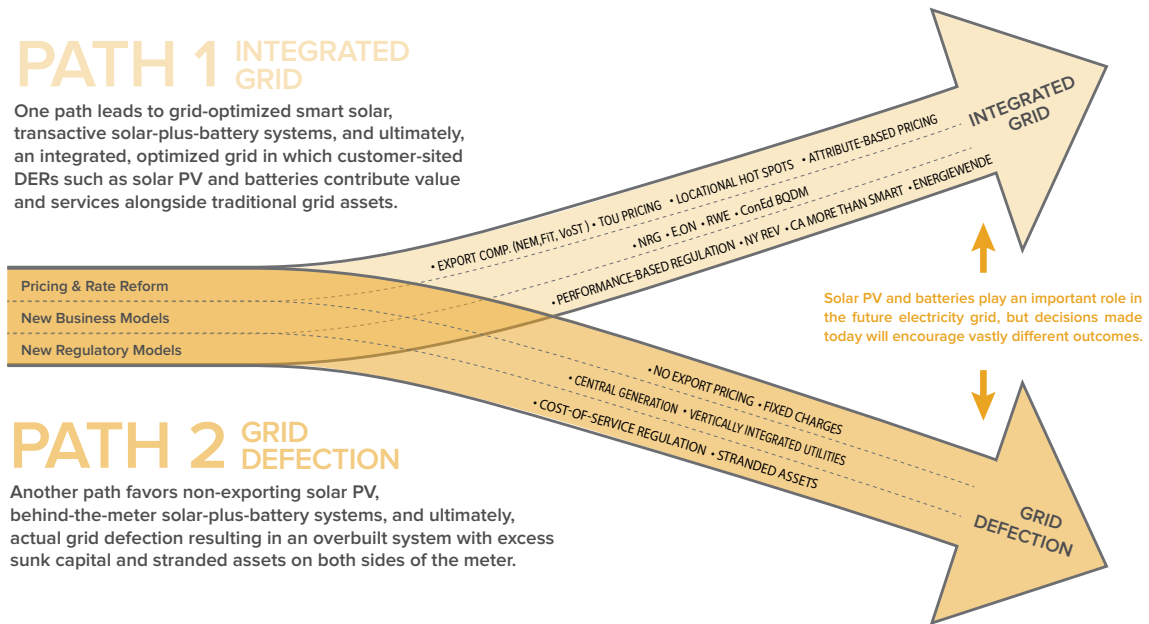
PATH 1 INTEGRATED GRID

One path leads to grid-optimized smart solar, transactive solar-plus-battery systems, and ultimately, an integrated, optimized grid in which customer-sited DERs such as solar PV and batteries contribute value and services alongside traditional grid assets.

INTEGRATED GRID

• EXPORT COMP. (NEM,FiT, VoST ) • TOU PRICING • LOCATIONAL HOT SPOTS • ATTRIBUTE-BASED PRICING

• NRG • E.ON • RWE • ConEd BQDM

• PERFORMANCE-BASED REGULATION • NY REV • CA MORE THAN SMART • ENERGIEWENDE

Pricing & Rate Reform

New Business Models

New Regulatory Models

Solar PV and batteries play an important role in the future electricity grid, but decisions made today will encourage vastly different outcomes.

• NO EXPORT PRICING • FIXED CHARGES

• CENTRAL GENERATION • VERTICALLY INTEGRATED UTILITIES

• COST-OF-SERVICE REGULATION • STRANDED ASSETS

PATH 2 GRID DEFECTION

Another path favors non-exporting solar PV, behind-the-meter solar-plus-battery systems, and ultimately, actual grid defection resulting in an overbuilt system with excess sunk capital and stranded assets on both sides of the meter.

GRID DEFECTION